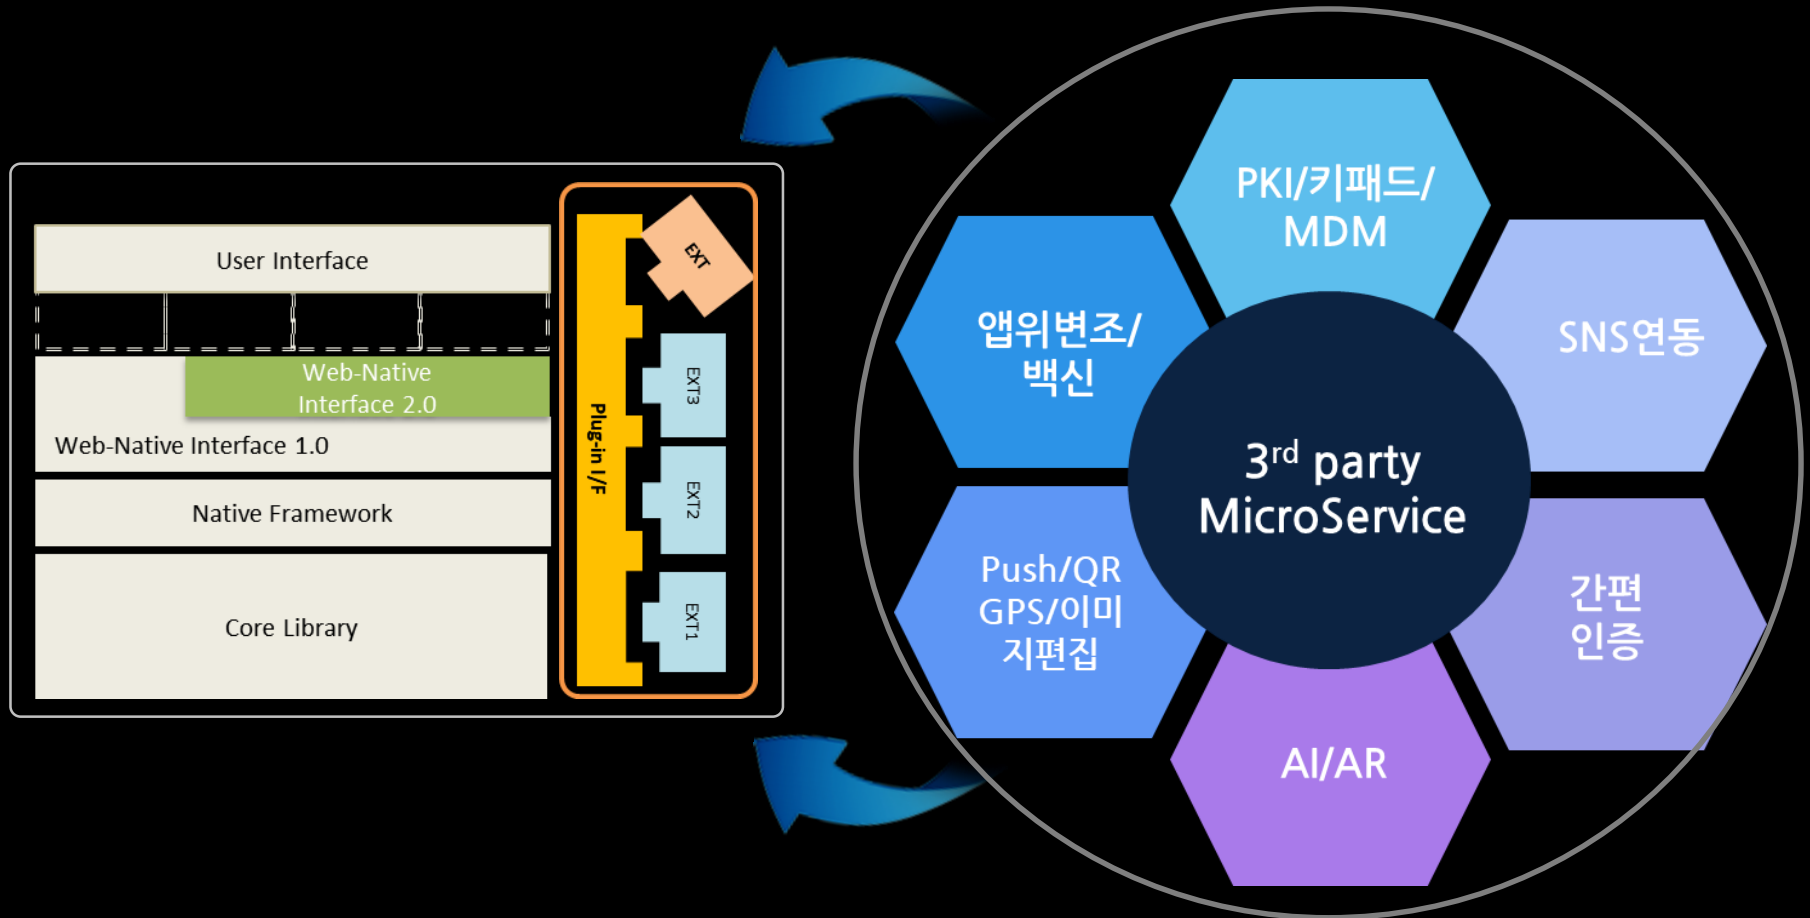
User Interface

Web-Native Interface 2.0

Web-Native Interface 1.0

Native Framework

Core Library

Plug-in I/F

EXT

EXT3

EXT2

EXT1

PKI/키패드/ MDM

앱위변조/ 백신

SNS연동

3$^{rd}$ party MicroService

Push/QR GPS/이미 지편집

간편 인증

AI/AR